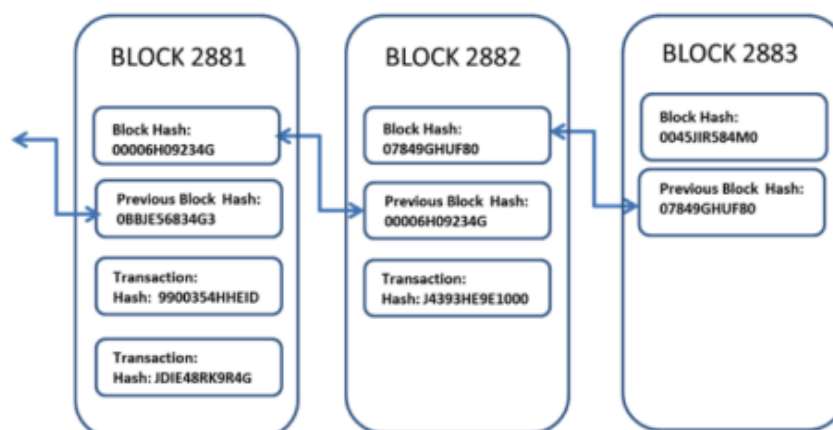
BLOCK 2881

Block Hash:
00006H09234G

Previous Block Hash:
0BBJE56834G3

Transaction:
Hash: 9900354HHEID

Transaction:
Hash: JDIE48RK9R4G

BLOCK 2882

Block Hash:
07849GHUF80

Previous Block Hash:
00006H09234G

Transaction:
Hash: J4393HE9E1000

BLOCK 2883

Block Hash:
0045JIR584M0

Previous Block Hash:
07849GHUF80